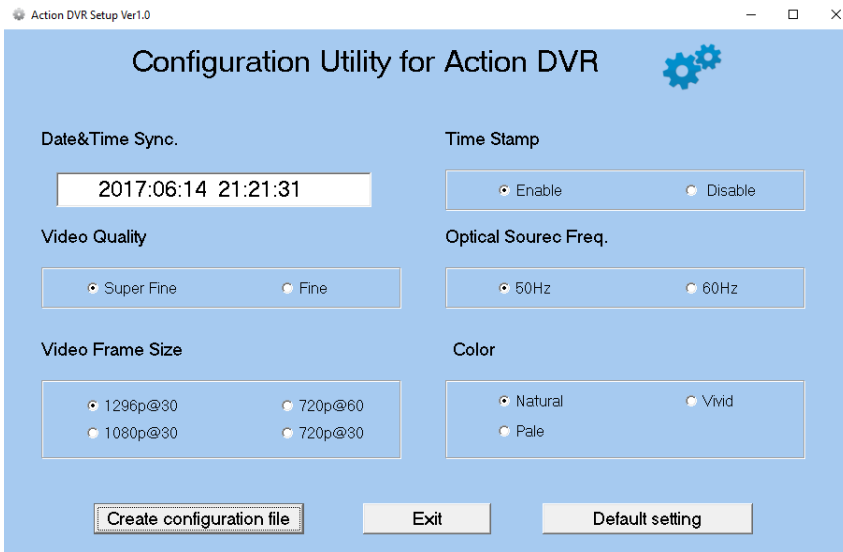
Action DVR Setup Ver1.0

Configuration Utility for Action DVR

Date&Time Sync.

2017:06:14 21:21:31

Time Stamp

Enable

Disable

Video Quality

Super Fine

Fine

Optical Sourec Freq.

50Hz

60Hz

Video Frame Size

1296p@30

720p@60

1080p@30

720p@30

Color

Natural

Vivid

Pale

Create configuration file

Exit

Default setting